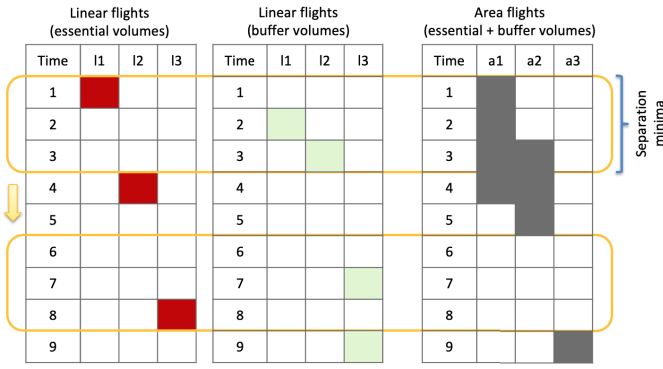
Linear flights
(essential volumes)

| Time | l1 | l2 | l3 |
|---|---|---|---|
| 1 | | | |
| 2 | | | |
| 3 | | | |
| 4 | | | |
| 5 | | | |
| 6 | | | |
| 7 | | | |
| 8 | | | |
| 9 | | | |

Linear flights
(buffer volumes)

| Time | l1 | l2 | l3 |
|---|---|---|---|
| 1 | | | |
| 2 | | | |
| 3 | | | |
| 4 | | | |
| 5 | | | |
| 6 | | | |
| 7 | | | |
| 8 | | | |
| 9 | | | |

Area flights
(essential + buffer volumes)

| Time | a1 | a2 | a3 |
|---|---|---|---|
| 1 | | | |
| 2 | | | |
| 3 | | | |
| 4 | | | |
| 5 | | | |
| 6 | | | |
| 7 | | | |
| 8 | | | |
| 9 | | | |

Separation minima